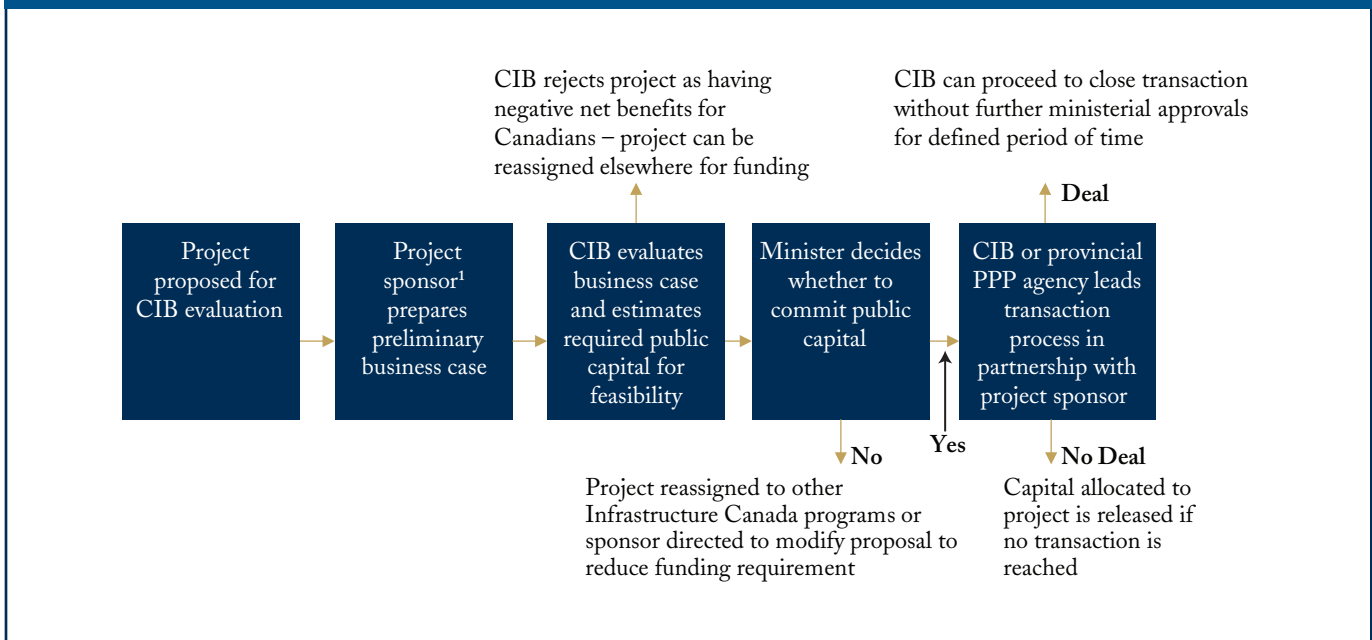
CIB rejects project as having negative net benefits for Canadians – project can be reassigned elsewhere for funding

CIB can proceed to close transaction without further ministerial approvals for defined period of time

Deal

Project proposed for CIB evaluation

Project sponsor$^1$ prepares preliminary business case

CIB evaluates business case and estimates required public capital for feasibility

Minister decides whether to commit public capital

CIB or provincial PPP agency leads transaction process in partnership with project sponsor

Yes

No

Project reassigned to other Infrastructure Canada programs or sponsor directed to modify proposal to reduce funding requirement

No Deal

Capital allocated to project is released if no transaction is reached